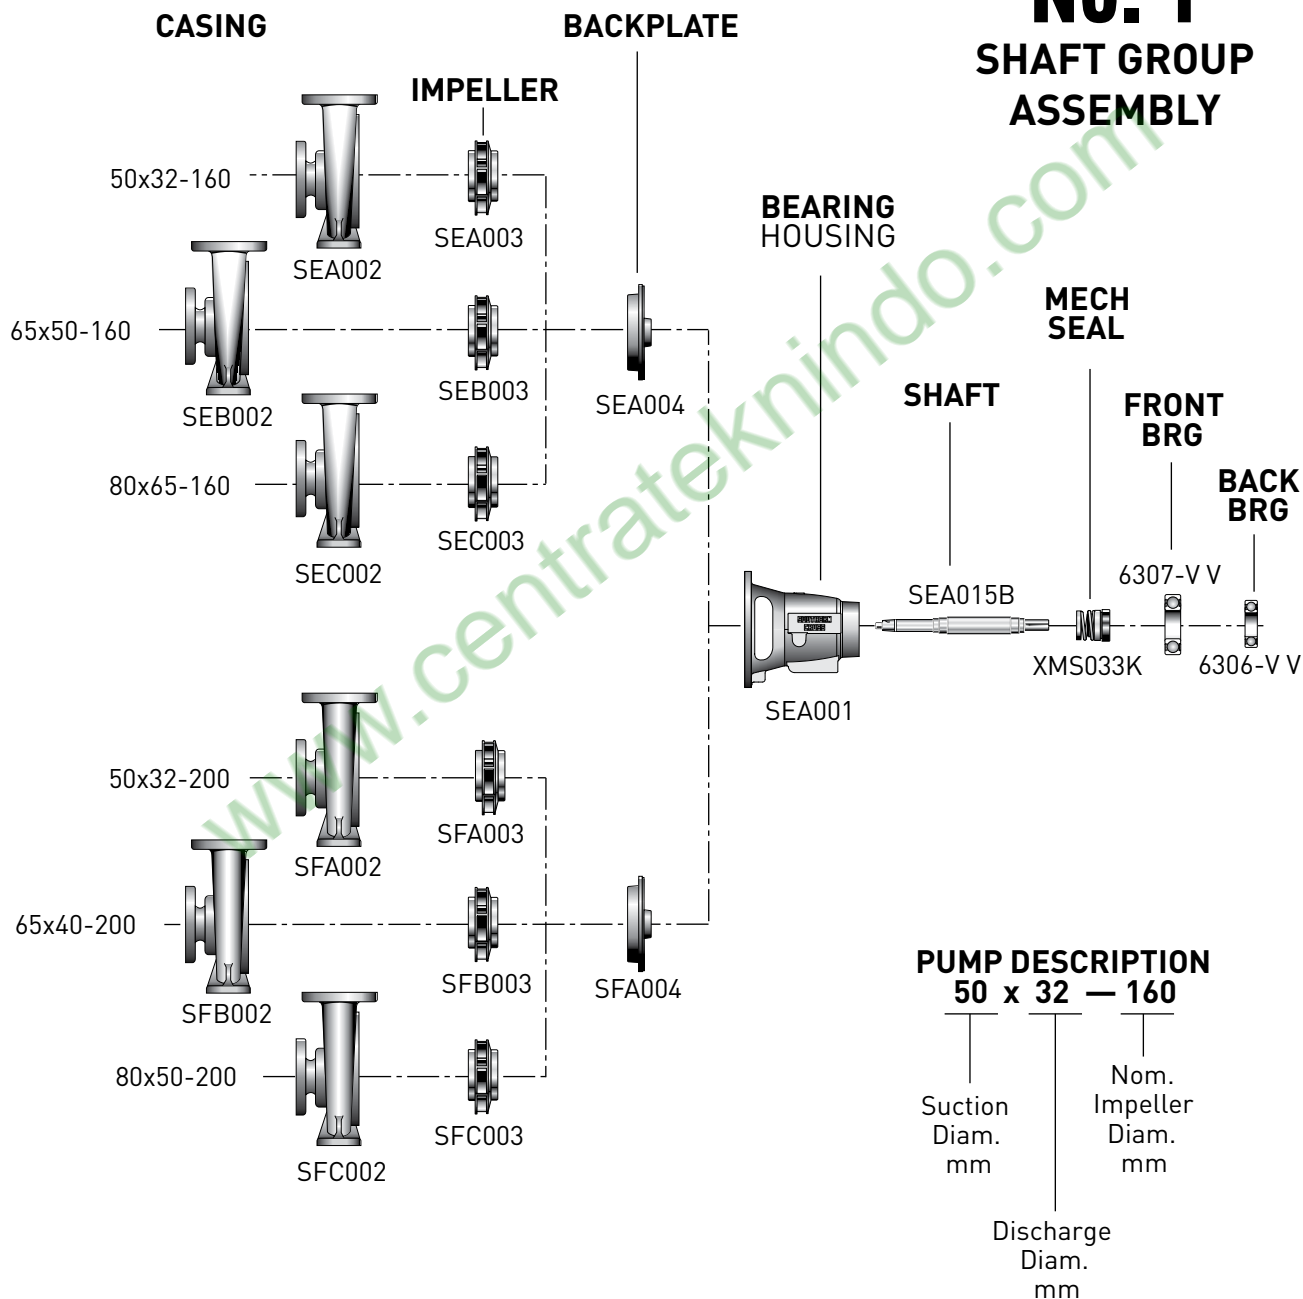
CASING
BACKPLATE
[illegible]
SHAFT GROUP
ASSEMBLY
IMPELLER
50x32-160
SEA003
SEA002
BEARING
HOUSING
65x50-160
SEB003
SEA004
MECH
SEAL
SEB002
SHAFT
FRONT
BRG
80x65-160
SEC003
BACK
BRG
SEC002
6307-V V
SEA015B
XMS033K
6306-V V
SEA001
50x32-200
SFA003
SFA002
65x40-200
SFB003
SFA004
PUMP DESCRIPTION
50 x 32 — 160
SFB002
80x50-200
Nom.
Impeller
Diam.
mm
Suction
Diam.
mm
SFC003
SFC002
Discharge
Diam.
mm
www.centrateknindo.com